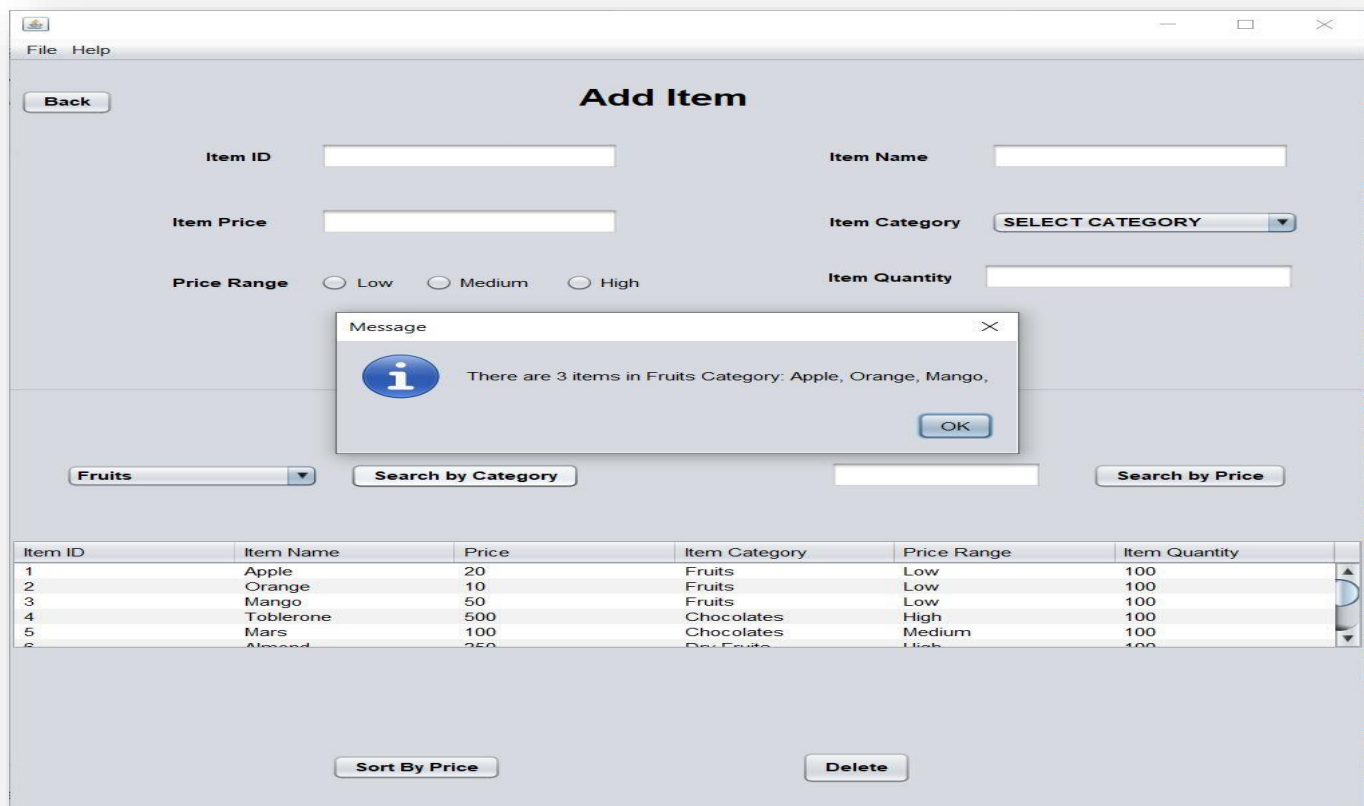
File Help

Back

Add Item

Item ID

Item Name

Item Price

Item Category SELECT CATEGORY

Price Range Low Medium High

Item Quantity

Message

There are 3 items in Fruits Category: Apple, Orange, Mango,

OK

Fruits

Search by Category

Search by Price

| Item ID | Item Name | Price | Item Category | Price Range | Item Quantity |
|---|---|---|---|---|---|
| 1 | Apple | 20 | Fruits | Low | 100 |
| 2 | Orange | 10 | Fruits | Low | 100 |
| 3 | Mango | 50 | Fruits | Low | 100 |
| 4 | Toblerone | 500 | Chocolates | High | 100 |
| 5 | Mars | 100 | Chocolates | Medium | 100 |
| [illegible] | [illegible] | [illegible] | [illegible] | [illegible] | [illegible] |

Sort By Price

Delete